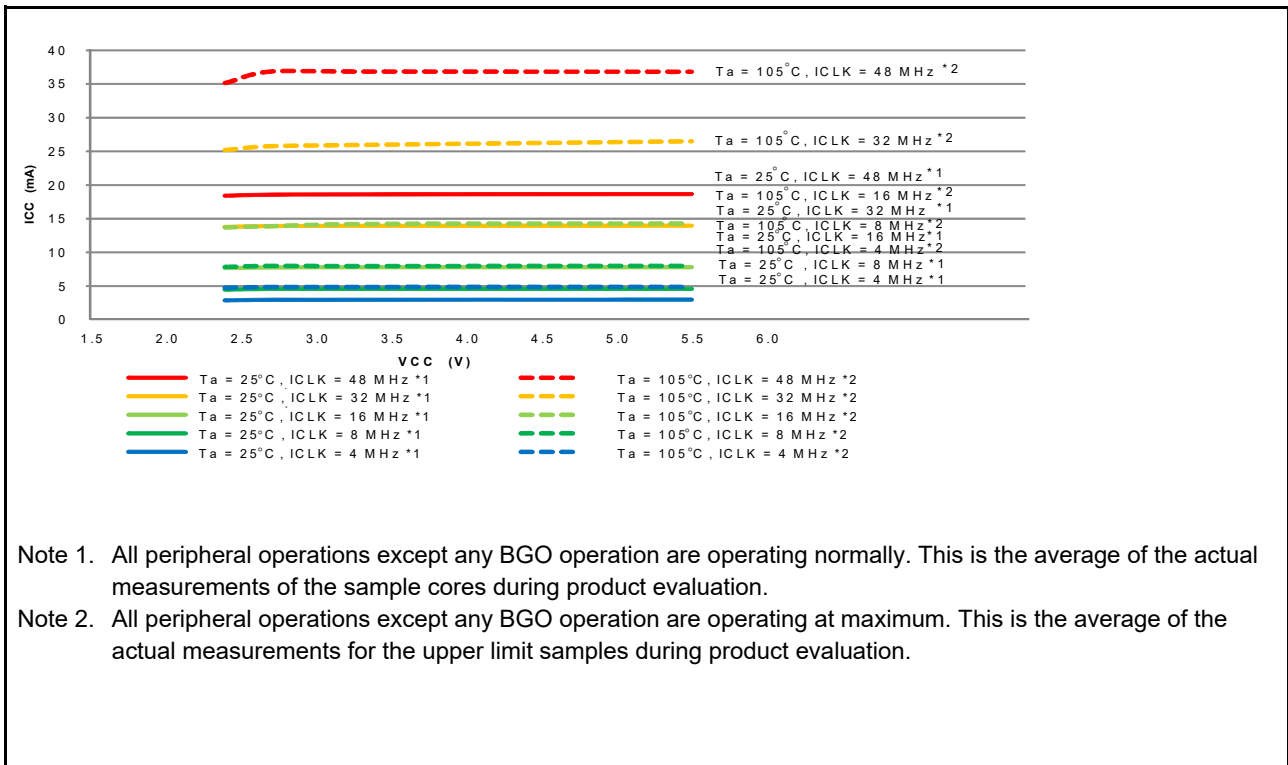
40
35
30
25
20
15
10
5
0

ICC (mA)

Ta = 105°C, ICLK = 48 MHz *2
Ta = 105°C, ICLK = 32 MHz *2
Ta = 25°C, ICLK = 48 MHz *1
Ta = 105°C, ICLK = 16 MHz *2
Ta = 25°C, ICLK = 32 MHz *1
Ta = 105°C, ICLK = 8 MHz *2
Ta = 25°C, ICLK = 16 MHz *1
Ta = 105°C, ICLK = 4 MHz *2
Ta = 25°C, ICLK = 8 MHz *1
Ta = 25°C, ICLK = 4 MHz *1

1.5 2.0 2.5 3.0 3.5 4.0 4.5 5.0 5.5 6.0

VCC (V)

Ta = 25°C, ICLK = 48 MHz *1
Ta = 25°C, ICLK = 32 MHz *1
Ta = 25°C, ICLK = 16 MHz *1
Ta = 25°C, ICLK = 8 MHz *1
Ta = 25°C, ICLK = 4 MHz *1
Ta = 105°C, ICLK = 48 MHz *2
Ta = 105°C, ICLK = 32 MHz *2
Ta = 105°C, ICLK = 16 MHz *2
Ta = 105°C, ICLK = 8 MHz *2
Ta = 105°C, ICLK = 4 MHz *2

Note 1. All peripheral operations except any BGO operation are operating normally. This is the average of the actual measurements of the sample cores during product evaluation.
Note 2. All peripheral operations except any BGO operation are operating at maximum. This is the average of the actual measurements for the upper limit samples during product evaluation.